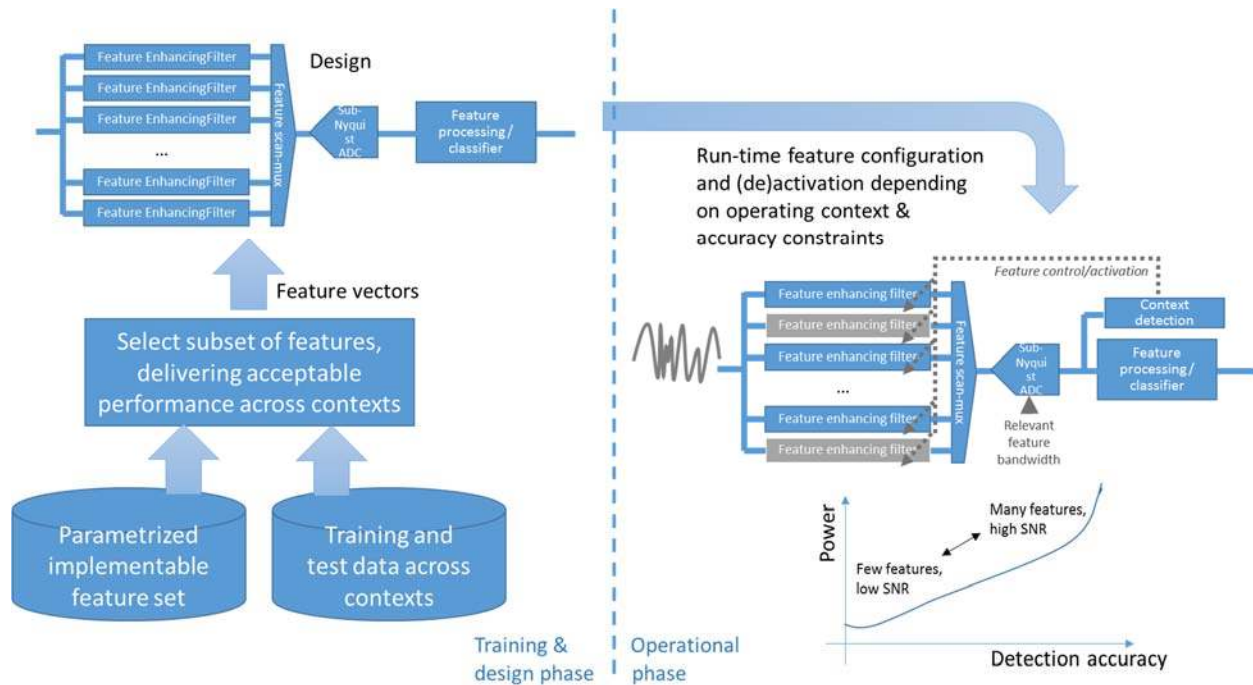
Feature EnhancingFilter
Feature EnhancingFilter
Feature EnhancingFilter
...
Feature EnhancingFilter
Feature EnhancingFilter
Feature scan-mux
Sub-Nyquist ADC
Feature processing / classifier
Design

Feature vectors

Select subset of features, delivering acceptable performance across contexts

Parametrized implementable feature set

Training and test data across contexts

Training & design phase

Operational phase

Run-time feature configuration and (de)activation depending on operating context & accuracy constraints

Feature control/activation
Feature enhancing filter
Feature enhancing filter
Feature enhancing filter
...
Feature enhancing filter
Feature enhancing filter
Feature scan-mux
Sub-Nyquist ADC
Relevant feature bandwidth
Context detection
Feature processing / classifier

Power
Many features, high SNR
Few features, low SNR
Detection accuracy